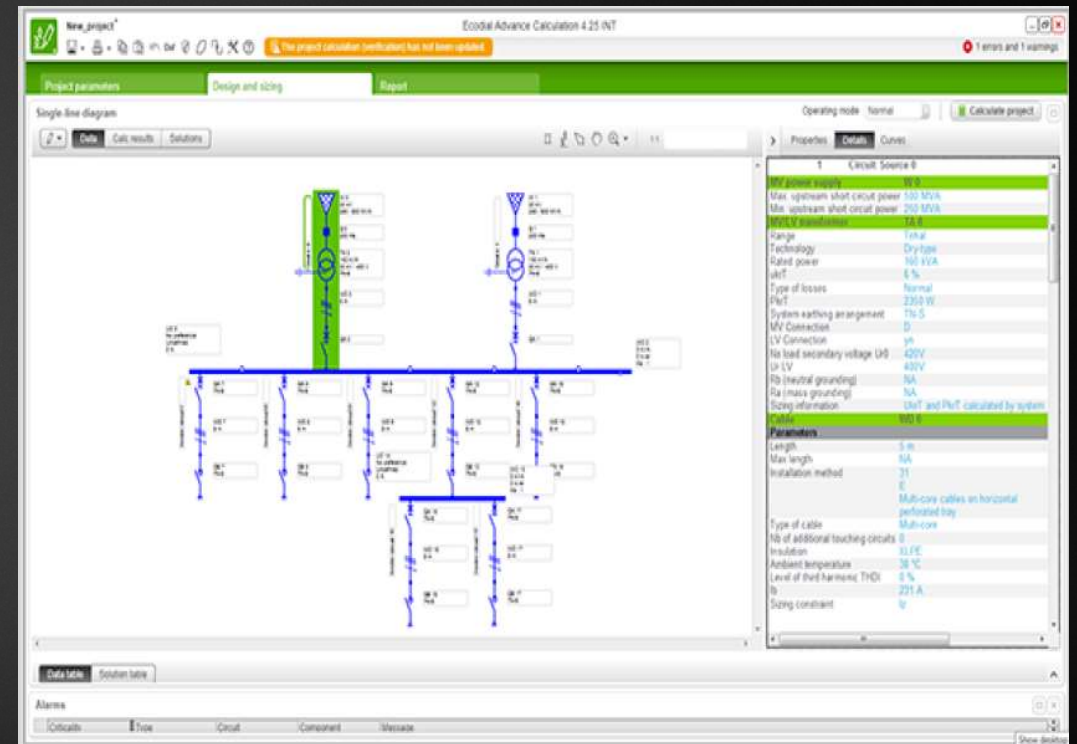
New_project*

Ecodial Advance Calculation 4.25 INT

The project calculation (verification) has not been updated.

1 errors and 1 warnings

Project parameters

Design and sizing

Report

Single-line diagram

Operating mode Normal

Calculate project

Data

Calc results

Solutions

Properties

Details

Curves

1 Circuit Source 0

| MV power supply | W 0 |
|---|---|
| Max. upstream short circuit power | 500 MVA |
| Min. upstream short circuit power | 250 MVA |
| MV/LV transformer | TA 0 |
| Range | Trihal |
| Technology | Dry-type |
| Rated power | 160 kVA |
| ukrT | 6 % |
| Type of losses | Normal |
| PkrT | 2350 W |
| System earthing arrangement | TN-S |
| MV Connection | D |
| LV Connection | yn |
| No load secondary voltage Ur0 | 420V |
| Ur LV | 400V |
| Rb (neutral grounding) | NA |
| Ra (mass grounding) | NA |
| Sizing information | UkrT and PkrT calculated by system |
| Cable | WD 0 |
| Parameters | |
| Length | 5 m |
| Max length | NA |
| Installation method | 31 |
| | E |
| | Multi-core cables on horizontal perforated tray |
| Type of cable | Multi-core |
| Nb of additional touching circuits | 0 |
| Insulation | XLPE |
| Ambient temperature | 30 °C |
| Level of third harmonic THDI | 0 % |
| Ib | 231 A |
| Sizing constraint | Iz |

Data table

Solution table

Alarms

| Criticality | Type | Circuit | Component | Message |
|---|---|---|---|---|

Show desktop